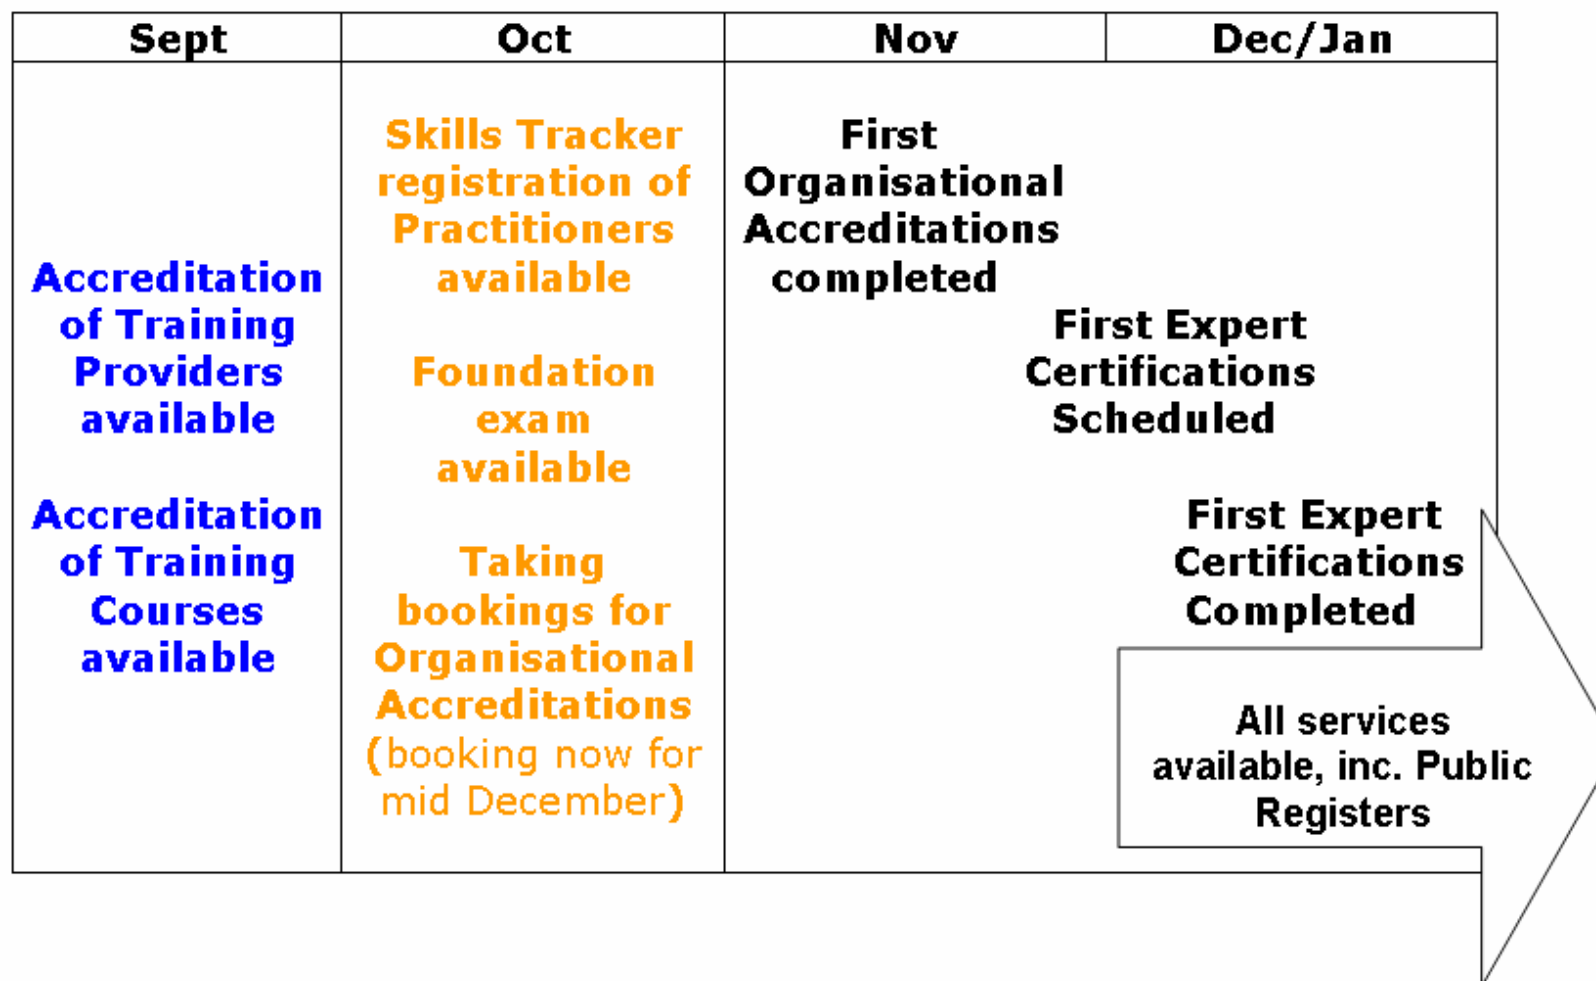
| Sept | Oct | Nov | Dec/Jan |
|---|---|---|---|
| Accreditation of Training Providers available<br><br>Accreditation of Training Courses available | Skills Tracker registration of Practitioners available<br><br>Foundation exam available<br><br>Taking bookings for Organisational Accreditations (booking now for mid December) | First Organisational Accreditations completed | |

First Expert Certifications Scheduled

First Expert Certifications Completed

All services available, inc. Public Registers